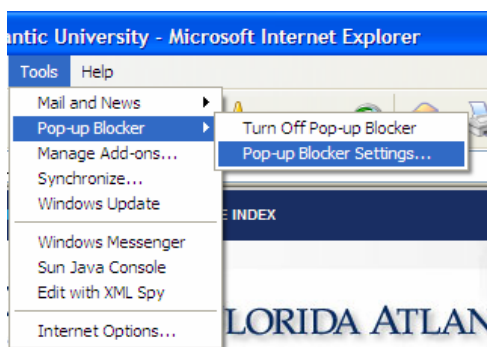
antic University - Microsoft Internet Explorer

Tools Help

Mail and News
Pop-up Blocker
Manage Add-ons...
Synchronize...
Windows Update
Windows Messenger
Sun Java Console
Edit with XML Spy
Internet Options...

Turn Off Pop-up Blocker
Pop-up Blocker Settings...

E INDEX

LORIDA ATLAN